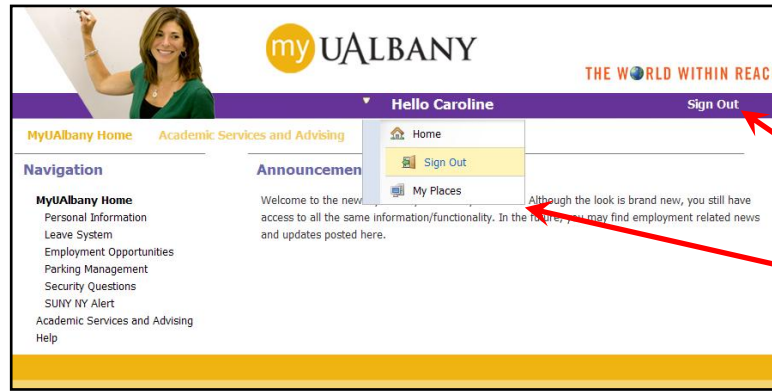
my UALBANY

THE W●RLD WITHIN REAC

Hello Caroline

Sign Out

MyUAlbany Home Academic Services and Advising

Home

Sign Out

My Places

Navigation

MyUAlbany Home
Personal Information
Leave System
Employment Opportunities
Parking Management
Security Questions
SUNY NY Alert
Academic Services and Advising
Help

Announcemen

Welcome to the new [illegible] Although the look is brand new, you still have access to all the same information/functionality. In the future, you may find employment related news and updates posted here.